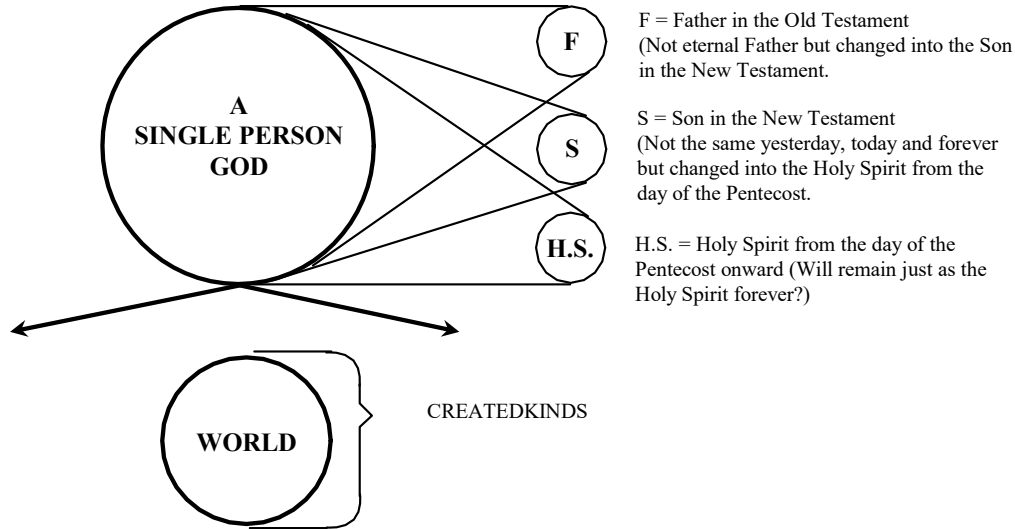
A
SINGLE PERSON
GOD

F

S

H.S.

F = Father in the Old Testament
(Not eternal Father but changed into the Son in the New Testament.

S = Son in the New Testament
(Not the same yesterday, today and forever but changed into the Holy Spirit from the day of the Pentecost.

H.S. = Holy Spirit from the day of the Pentecost onward (Will remain just as the Holy Spirit forever?)

WORLD

CREATEDKINDS